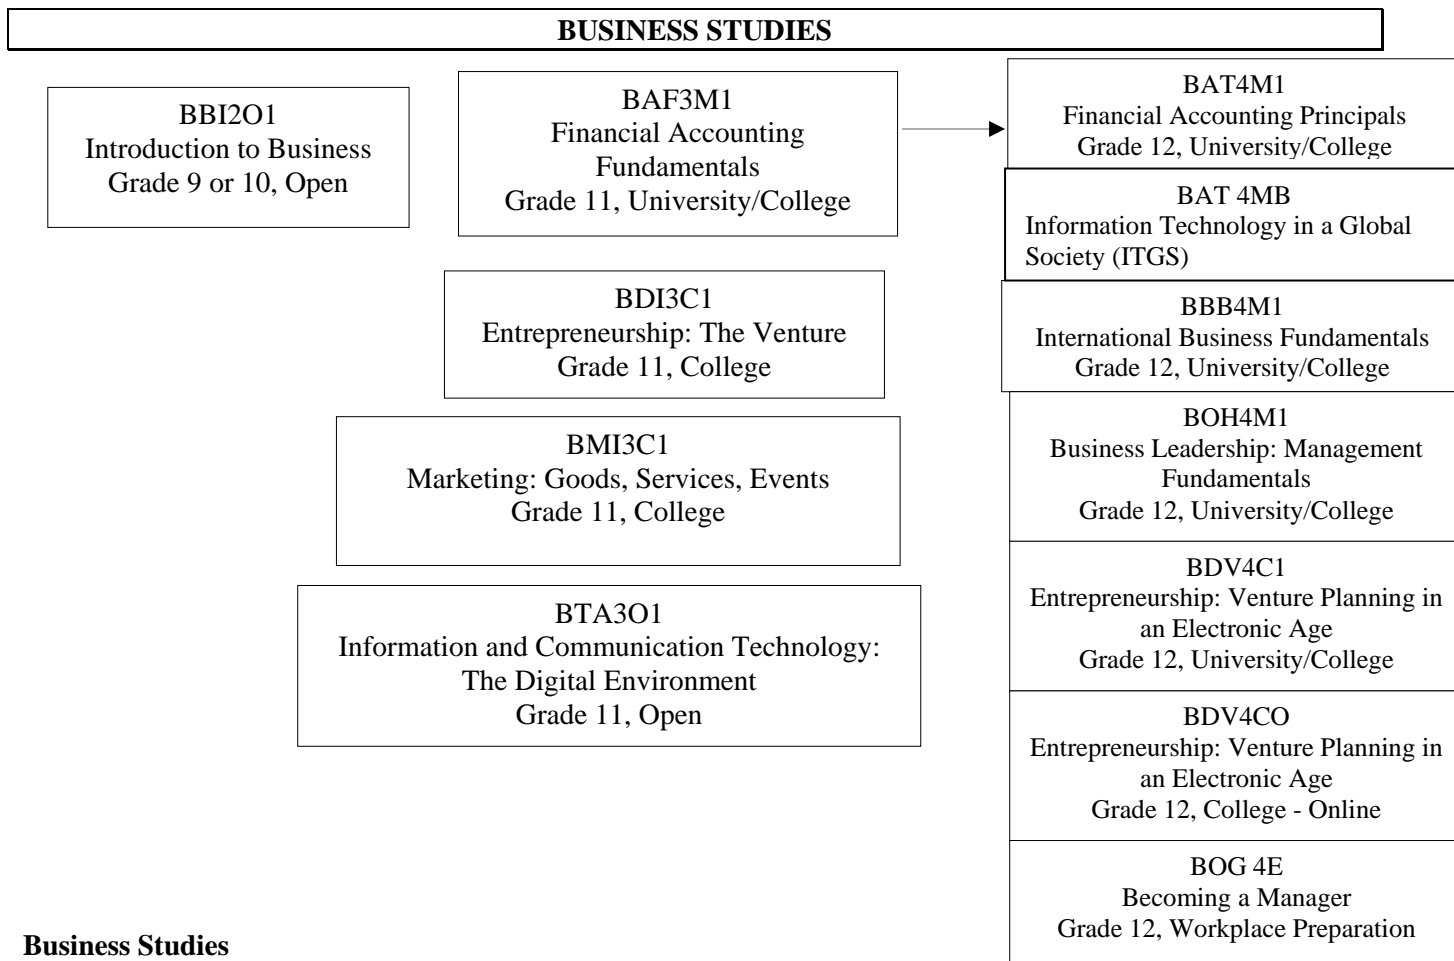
BUSINESS STUDIES

BBI2O1
Introduction to Business
Grade 9 or 10, Open

BAF3M1
Financial Accounting Fundamentals
Grade 11, University/College

BAT4M1
Financial Accounting Principals
Grade 12, University/College

BAT 4MB
Information Technology in a Global Society (ITGS)

BDI3C1
Entrepreneurship: The Venture
Grade 11, College

BBB4M1
International Business Fundamentals
Grade 12, University/College

BMI3C1
Marketing: Goods, Services, Events
Grade 11, College

BOH4M1
Business Leadership: Management Fundamentals
Grade 12, University/College

BTA3O1
Information and Communication Technology: The Digital Environment
Grade 11, Open

BDV4C1
Entrepreneurship: Venture Planning in an Electronic Age
Grade 12, University/College

BDV4CO
Entrepreneurship: Venture Planning in an Electronic Age
Grade 12, College - Online

BOG 4E
Becoming a Manager
Grade 12, Workplace Preparation

Business Studies